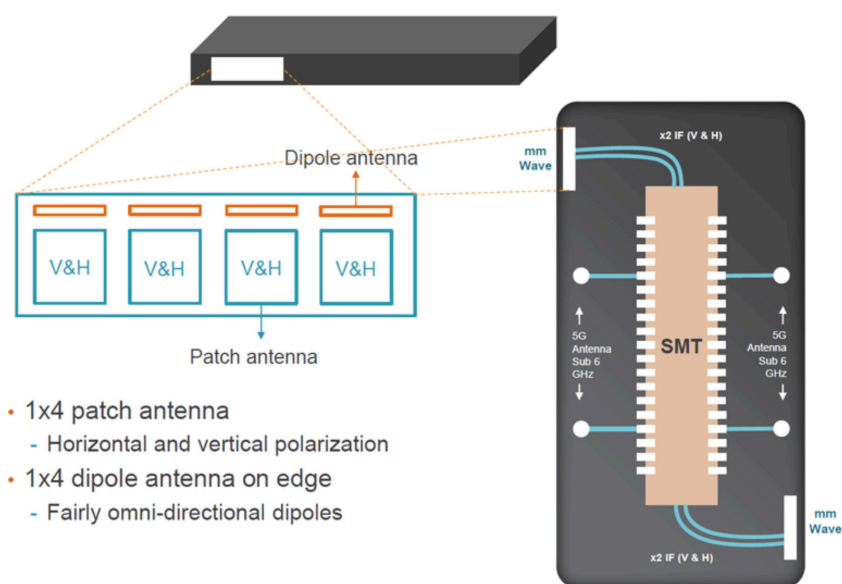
Dipole antenna

V&H

V&H

V&H

V&H

Patch antenna

• 1x4 patch antenna
- Horizontal and vertical polarization
• 1x4 dipole antenna on edge
- Fairly omni-directional dipoles

x2 IF (V & H)

mm Wave

5G Antenna Sub 6 GHz

SMT

5G Antenna Sub 6 GHz

mm Wave

x2 IF (V & H)